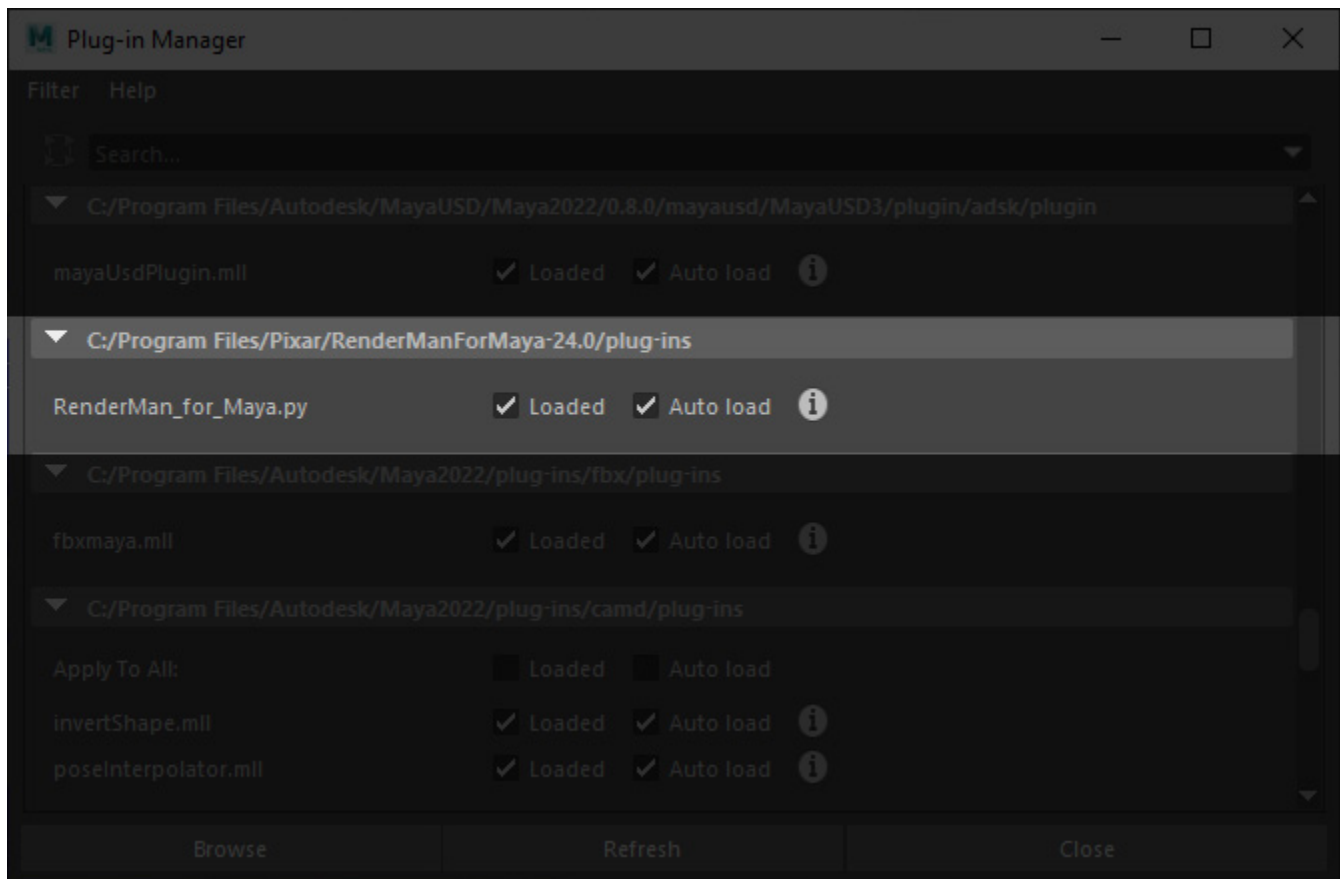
Plug-in Manager

Filter Help

Search...

C:/Program Files/Autodesk/MayaUSD/Maya2022/0.8.0/mayausd/MayaUSD3/plugin/adsk/plugin

mayaUsdPlugin.mll Loaded Auto load

C:/Program Files/Pixar/RenderManForMaya-24.0/plug-ins

RenderMan_for_Maya.py Loaded Auto load

C:/Program Files/Autodesk/Maya2022/plug-ins/fbx/plug-ins

fbxmaya.mll Loaded Auto load

C:/Program Files/Autodesk/Maya2022/plug-ins/camd/plug-ins

Apply To All: Loaded Auto load

invertShape.mll Loaded Auto load

poseInterpolator.mll Loaded Auto load

Browse Refresh Close